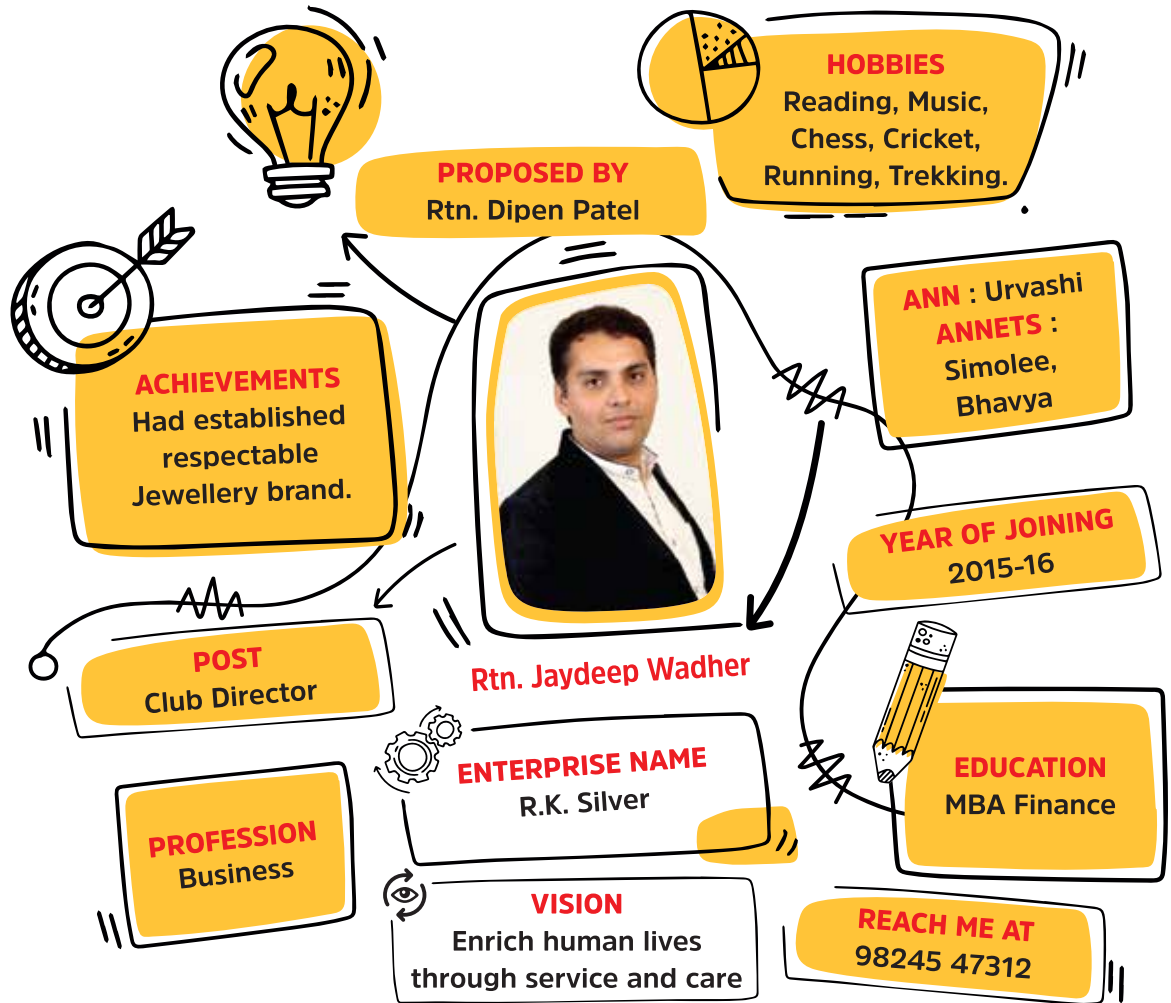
HOBBIES
Reading, Music, Chess, Cricket, Running, Trekking.

PROPOSED BY
Rtn. Dipen Patel

ANN : Urvashi
ANNETS : Simolee, Bhavya

ACHIEVEMENTS
Had established respectable Jewellery brand.

YEAR OF JOINING
2015-16

POST
Club Director

Rtn. Jaydeep Wadher

ENTERPRISE NAME
R.K. Silver

EDUCATION
MBA Finance

PROFESSION
Business

VISION
Enrich human lives through service and care

REACH ME AT
98245 47312